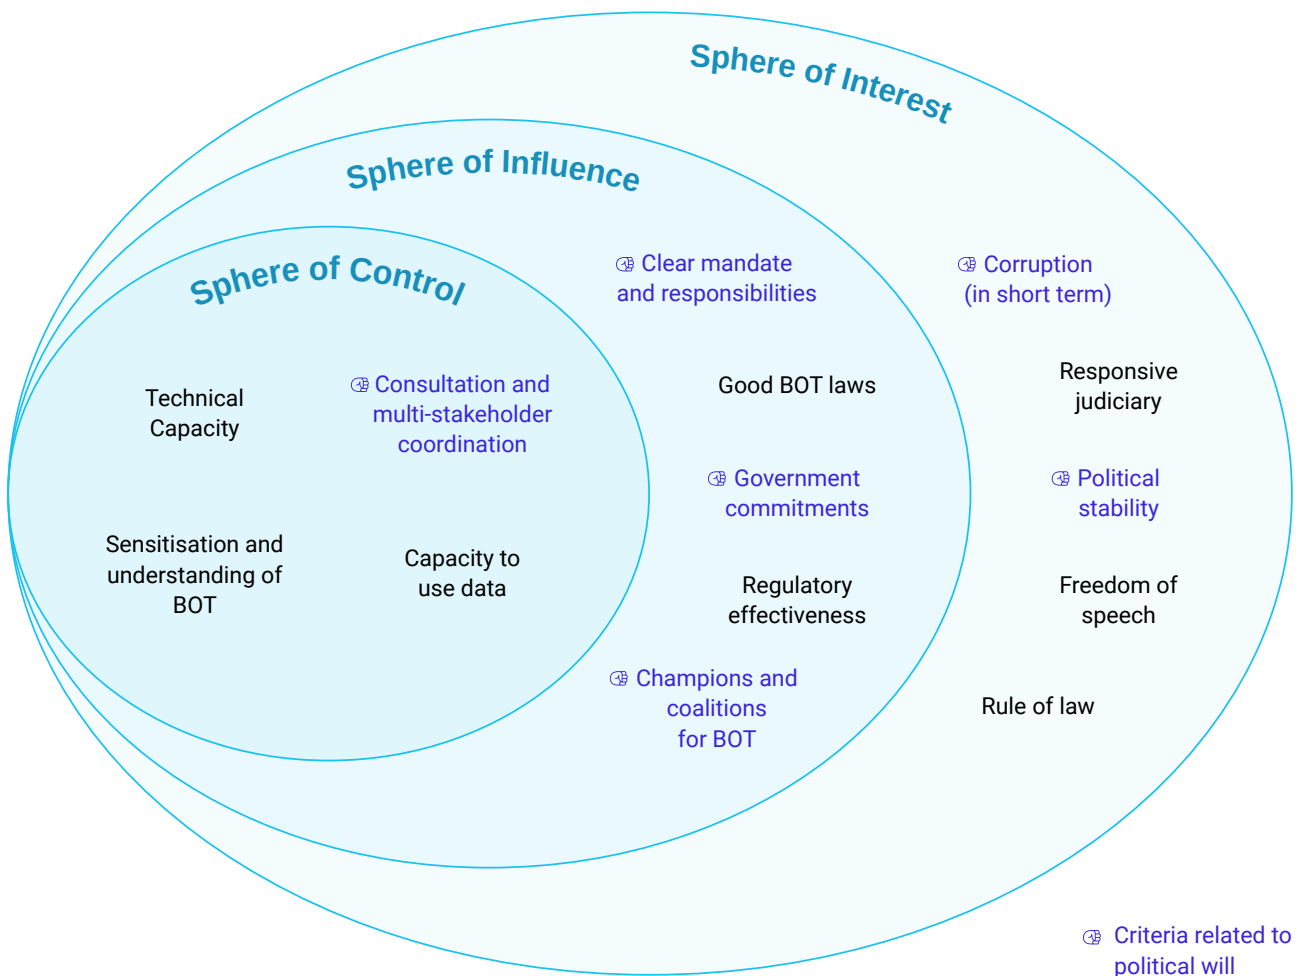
Sphere of Interest

Sphere of Influence

Sphere of Control

Technical Capacity

Consultation and multi-stakeholder coordination

Sensitisation and understanding of BOT

Capacity to use data

Clear mandate and responsibilities

Good BOT laws

Government commitments

Regulatory effectiveness

Champions and coalitions for BOT

Corruption (in short term)

Responsive judiciary

Political stability

Freedom of speech

Rule of law

Criteria related to political will